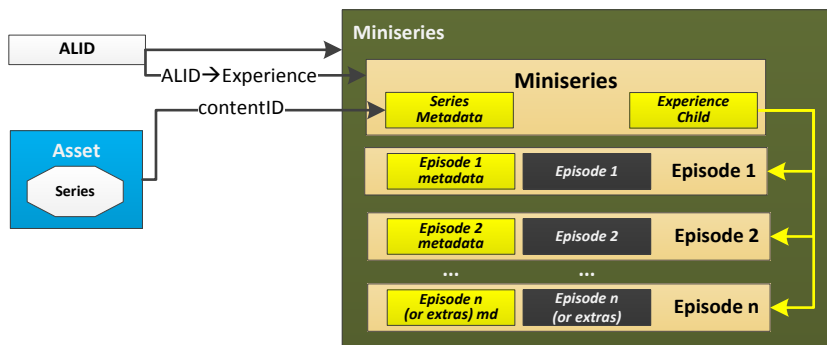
ALID

ALID→Experience

contentID

Asset

Series

Miniseries

Miniseries

Series Metadata

Experience Child

Episode 1 metadata

Episode 1

Episode 1

Episode 2 metadata

Episode 2

Episode 2

...

...

Episode n (or extras) md

Episode n (or extras)

Episode n